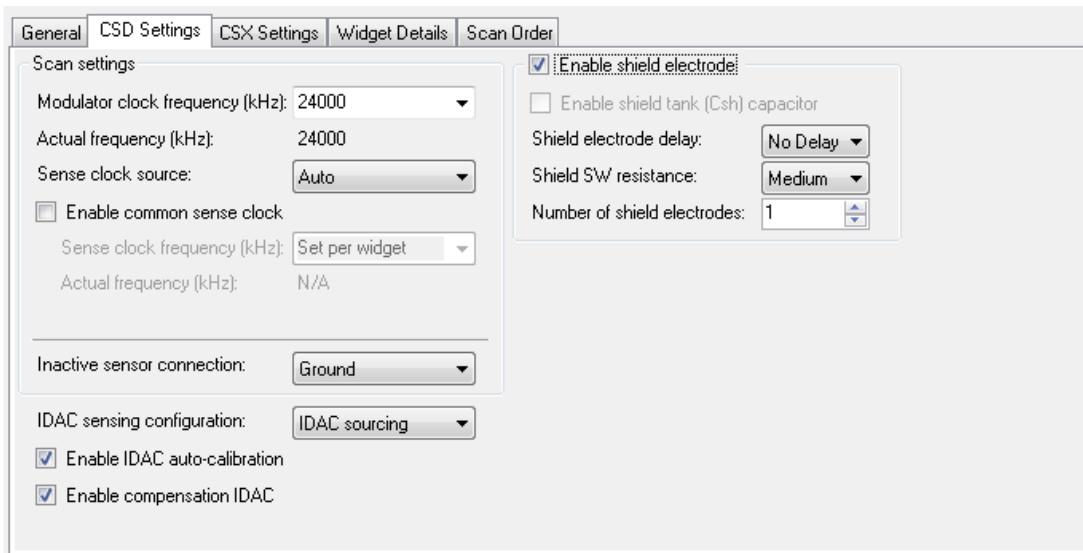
General | CSD Settings | CSX Settings | Widget Details | Scan Order

Scan settings

Modulator clock frequency (kHz): 24000

Actual frequency (kHz): 24000

Sense clock source: Auto

Enable common sense clock

Sense clock frequency (kHz): Set per widget

Actual frequency (kHz): N/A

Inactive sensor connection: Ground

IDAC sensing configuration: IDAC sourcing

Enable IDAC auto-calibration

Enable compensation IDAC

Enable shield electrode

Enable shield tank (Csh) capacitor

Shield electrode delay: No Delay

Shield SW resistance: Medium

Number of shield electrodes: 1